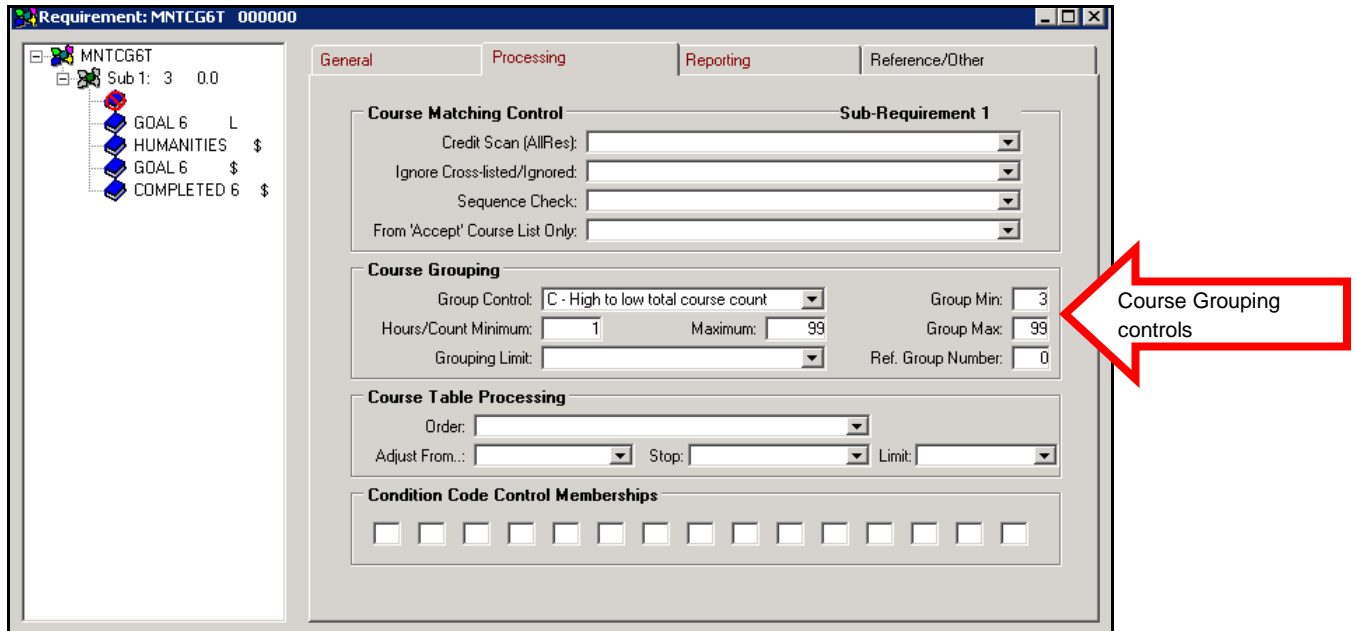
Requirement: MNTCG6T 000000

MNTCG6T
Sub 1: 3 0.0
GOAL 6 L
HUMANITIES $
GOAL 6 $
COMPLETED 6 $

General | Processing | Reporting | Reference/Other

Course Matching Control
Sub-Requirement 1
Credit Scan (AllRes):
Ignore Cross-listed/Ignored:
Sequence Check:
From 'Accept' Course List Only:

Course Grouping
Group Control: C - High to low total course count
Group Min: 3
Hours/Count Minimum: 1
Maximum: 99
Group Max: 99
Grouping Limit:
Ref. Group Number: 0

Course Table Processing
Order:
Adjust From..:
Stop:
Limit:

Condition Code Control Memberships

Course Grouping controls